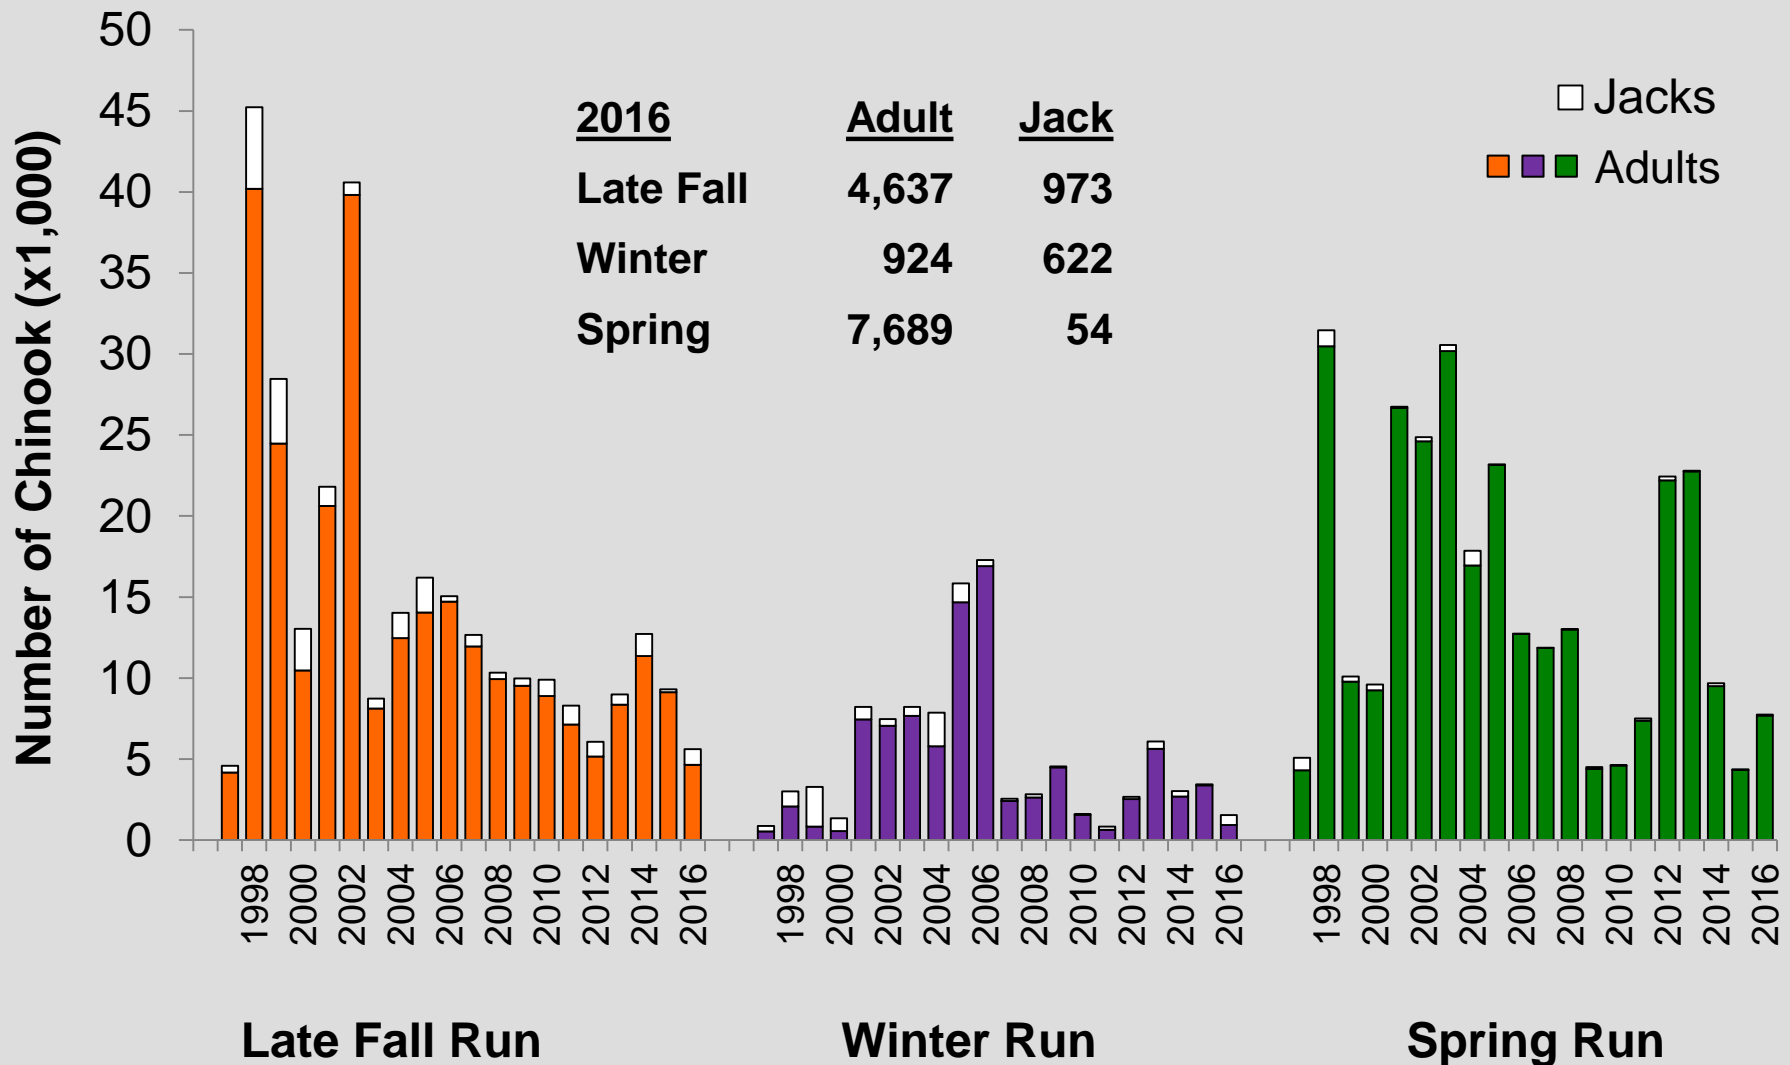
Number of Chinook (x1,000)

50
45
40
35
30
25
20
15
10
5
0

| 2016 | Adult | Jack |
|---|---|---|
| Late Fall | 4,637 | 973 |
| Winter | 924 | 622 |
| Spring | 7,689 | 54 |

Jacks
Adults

1998 2000 2002 2004 2006 2008 2010 2012 2014 2016
1998 2000 2002 2004 2006 2008 2010 2012 2014 2016
1998 2000 2002 2004 2006 2008 2010 2012 2014 2016

Late Fall Run
Winter Run
Spring Run